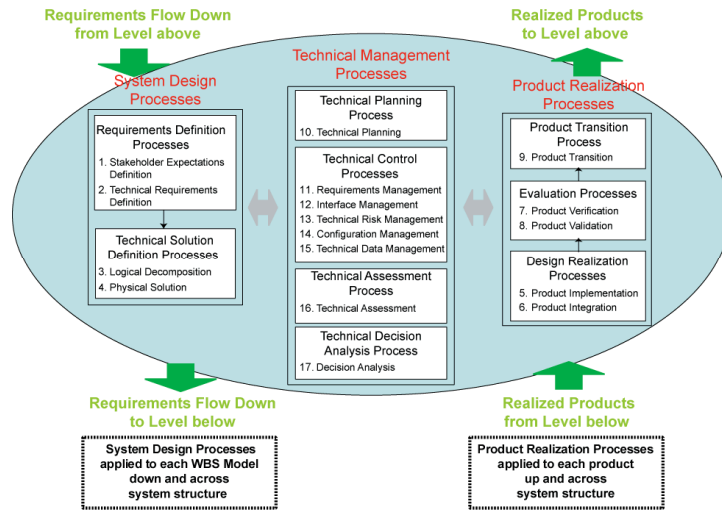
Requirements Flow Down from Level above

Realized Products to Level above

System Design Processes

Technical Management Processes

Product Realization Processes

Requirements Definition Processes
1. Stakeholder Expectations Definition
2. Technical Requirements Definition

Technical Solution Definition Processes
3. Logical Decomposition
4. Physical Solution

Technical Planning Process
10. Technical Planning

Technical Control Processes
11. Requirements Management
12. Interface Management
13. Technical Risk Management
14. Configuration Management
15. Technical Data Management

Technical Assessment Process
16. Technical Assessment

Technical Decision Analysis Process
17. Decision Analysis

Product Transition Process
9. Product Transition

Evaluation Processes
7. Product Verification
8. Product Validation

Design Realization Processes
5. Product Implementation
6. Product Integration

Requirements Flow Down to Level below

Realized Products from Level below

System Design Processes applied to each WBS Model down and across system structure

Product Realization Processes applied to each product up and across system structure